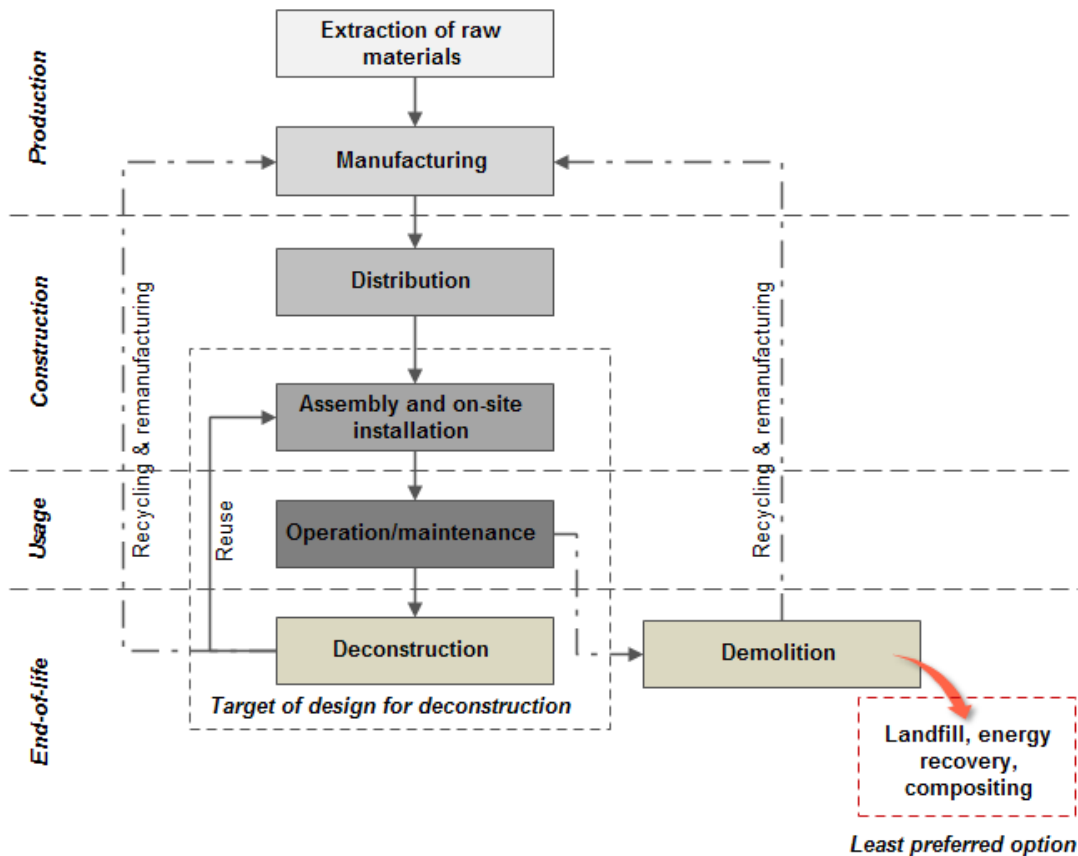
Production

Extraction of raw materials

Manufacturing

Construction

Distribution

Assembly and on-site installation

Usage

Operation/maintenance

End-of-life

Deconstruction

Demolition

Recycling & remanufacturing

Reuse

Recycling & remanufacturing

Target of design for deconstruction

Landfill, energy recovery, compositing

Least preferred option